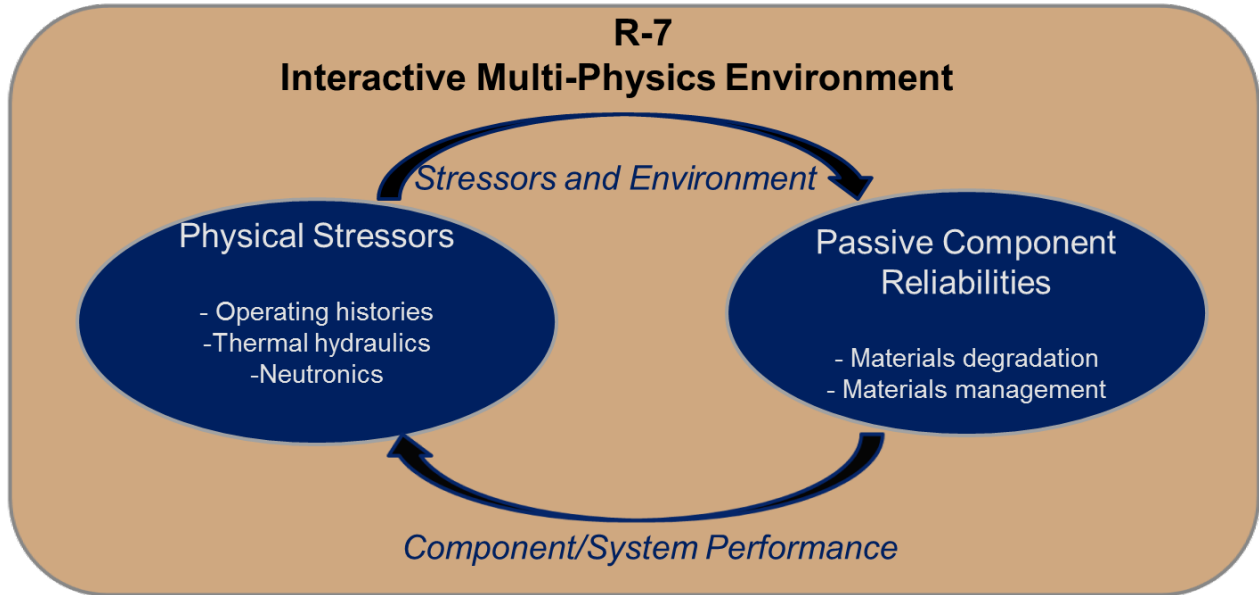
R-7
Interactive Multi-Physics Environment

Stressors and Environment

Physical Stressors

- Operating histories
-Thermal hydraulics
-Neutronics

Passive Component Reliabilities

- Materials degradation
- Materials management

Component/System Performance